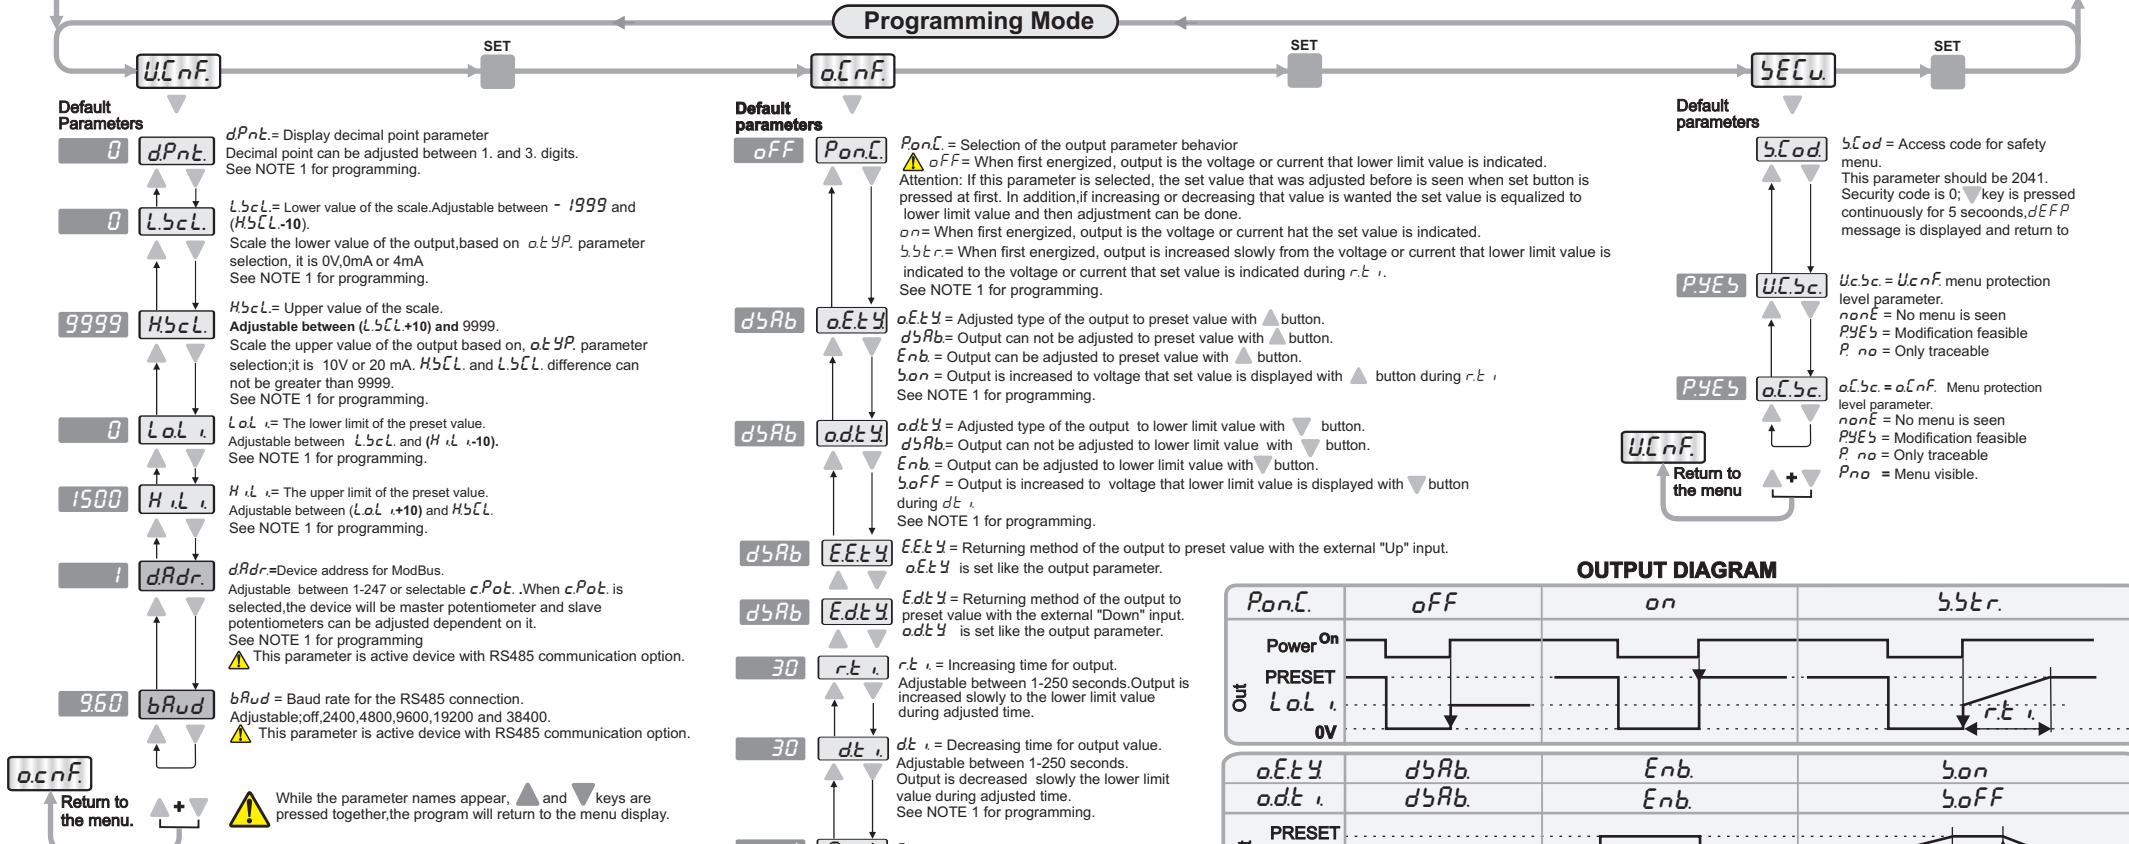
Programming Mode

U.C.nF.

SET

o.C.nF.

SET

SECu.

SET

Default Parameters

0 dPnt.

dPnt.= Display decimal point parameter
Decimal point can be adjusted between 1. and 3. digits.
See NOTE 1 for programming.

0 L.ScL.

L.ScL.= Lower value of the scale.Adjustable between - 1999 and (H.SCL.-10).
Scale the lower value of the output,based on o.tYP. parameter selection, it is 0V,0mA or 4mA
See NOTE 1 for programming.

9999 H.ScL.

H.ScL.= Upper value of the scale.
Adjustable between (L.SCL.+10) and 9999.
Scale the upper value of the output based on, o.tYP. parameter selection;it is 10V or 20 mA. H.SCL. and L.SCL. difference can not be greater than 9999.
See NOTE 1 for programming.

0 Lo.Li.

Lo.Li.= The lower limit of the preset value.
Adjustable between L.ScL. and (Hi.Li.-10).
See NOTE 1 for programming.

1500 Hi.Li.

Hi.Li.= The upper limit of the preset value.
Adjustable between (Lo.Li.+10) and H.SCL.
See NOTE 1 for programming.

1 dAdr.

dAdr.=Device address for ModBus.
Adjustable between 1-247 or selectable c.Pot. .When c.Pot. is selected,the device will be master potentiometer and slave potentiometers can be adjusted dependent on it.
See NOTE 1 for programming
This parameter is active device with RS485 communication option.

9.60 bAud

bAud = Baud rate for the RS485 connection.
Adjustable;off,2400,4800,9600,19200 and 38400.
This parameter is active device with RS485 communication option.

o.cnF.
Return to the menu.

While the parameter names appear, and keys are pressed together,the program will return to the menu display.

Default parameters

oFF Pon.C.

Pon.C. = Selection of the output parameter behavior
oFF= When first energized, output is the voltage or current that lower limit value is indicated.
Attention: If this parameter is selected, the set value that was adjusted before is seen when set button is pressed at first. In addition,if increasing or decreasing that value is wanted the set value is equalized to lower limit value and then adjustment can be done.
on= When first energized, output is the voltage or current hat the set value is indicated.
S.Str.= When first energized, output is increased slowly from the voltage or current that lower limit value is indicated to the voltage or current that set value is indicated during r.ti.
See NOTE 1 for programming.

dSAb o.EtY

o.EtY = Adjusted type of the output to preset value with button.
dSAb.= Output can not be adjusted to preset value with button.
Enb. = Output can be adjusted to preset value with button.
S.on = Output is increased to voltage that set value is displayed with button during r.ti

See NOTE 1 for programming.

dSAb o.dtY

o.dtY = Adjusted type of the output to lower limit value with button.
dSAb.= Output can not be adjusted to lower limit value with button.
Enb. = Output can be adjusted to lower limit value with button.
SoFF = Output is increased to voltage that lower limit value is displayed with button during dti.
See NOTE 1 for programming.

dSAb E.EtY

E.EtY = Returning method of the output to preset value with the external "Up" input.
o.EtY is set like the output parameter.

dSAb E.dtY

E.dtY = Returning method of the output to preset value with the external "Down" input.
o.dtY is set like the output parameter.

30 r.ti.

r.ti. = Increasing time for output.
Adjustable between 1-250 seconds.Output is increased slowly to the lower limit value during adjusted time.

30 dti.

dti. = Decreasing time for output value.
Adjustable between 1-250 seconds.
Output is decreased slowly the lower limit value during adjusted time.
See NOTE 1 for programming.

Default parameters

S.Cod

S.Cod = Access code for safety menu.
This parameter should be 2041.
Security code is 0; key is pressed continuously for 5 secoonds,dEFP message is displayed and return to

P.YES U.C.Sc.

Uc.Sc. = UcnF. menu protection level parameter.
nonE = No menu is seen
PYES = Modification feasible
P. no = Only traceable

P.YES o.C.Sc.

oC.Sc. = oCnF. Menu protection level parameter.
nonE = No menu is seen
PYES = Modification feasible
P. no = Only traceable
Pno = Menu visible.

U.C.nF.
Return to the menu

OUTPUT DIAGRAM

| Pon.C. | oFF | on | S.Str. |
|---|---|---|---|
| Power On / PRESET / Lo.Li. / 0V | | | r.ti. |

Out

| o.EtY | dSAb. | Enb. | S.on |
|---|---|---|---|
| o.dti. | dSAb. | Enb. | S.oFF |

PRESET